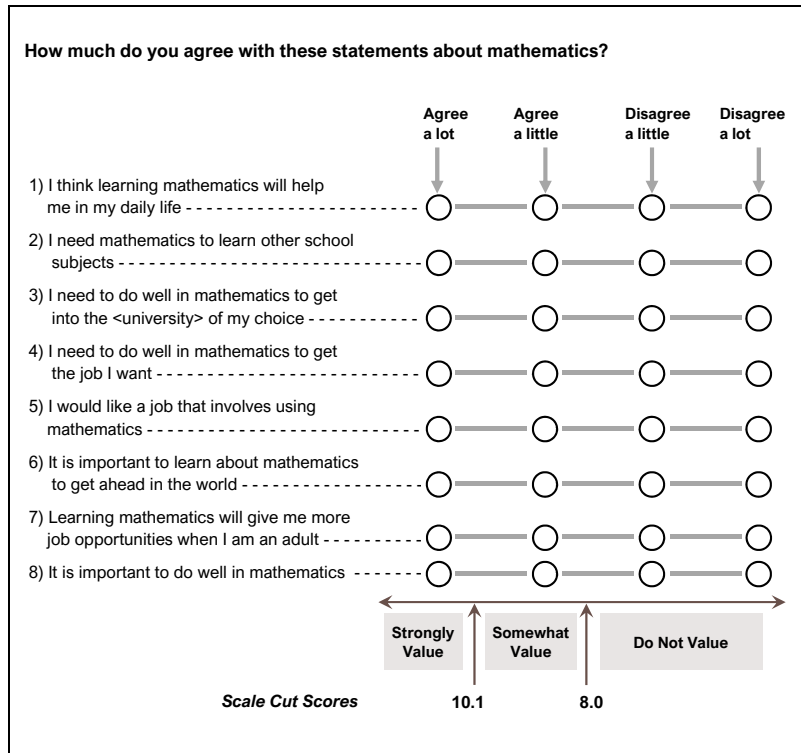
How much do you agree with these statements about mathematics?

| | Agree a lot | Agree a little | Disagree a little | Disagree a lot |
|---|---|---|---|---|
| 1) I think learning mathematics will help me in my daily life | ◯ | ◯ | ◯ | ◯ |
| 2) I need mathematics to learn other school subjects | ◯ | ◯ | ◯ | ◯ |
| 3) I need to do well in mathematics to get into the <university> of my choice | ◯ | ◯ | ◯ | ◯ |
| 4) I need to do well in mathematics to get the job I want | ◯ | ◯ | ◯ | ◯ |
| 5) I would like a job that involves using mathematics | ◯ | ◯ | ◯ | ◯ |
| 6) It is important to learn about mathematics to get ahead in the world | ◯ | ◯ | ◯ | ◯ |
| 7) Learning mathematics will give me more job opportunities when I am an adult | ◯ | ◯ | ◯ | ◯ |
| 8) It is important to do well in mathematics | ◯ | ◯ | ◯ | ◯ |

Strongly Value

Somewhat Value

Do Not Value

Scale Cut Scores

10.1

8.0